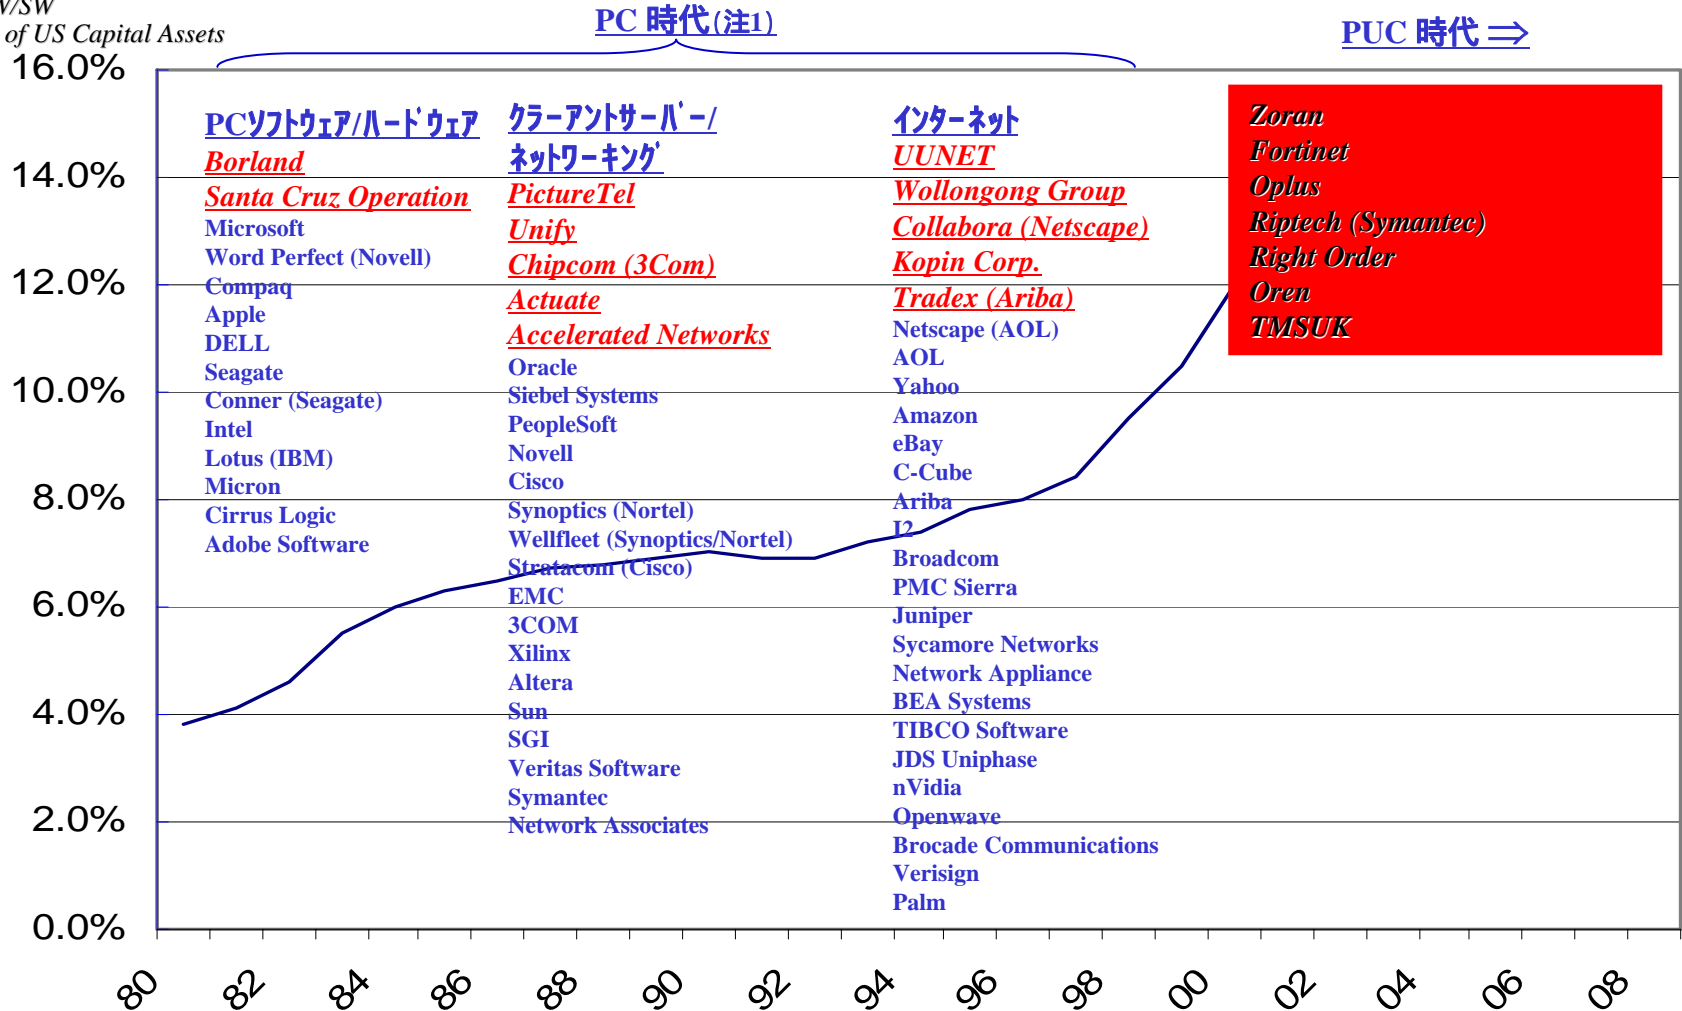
V/SW
of US Capital Assets

PC 時代(注1)

PUC 時代 ⇒

16.0%
14.0%
12.0%
10.0%
8.0%
6.0%
4.0%
2.0%
0.0%

PCｿﾌﾄｳｪｱ/ﾊｰﾄﾞｳｪｱ
Borland
Santa Cruz Operation
Microsoft
Word Perfect (Novell)
Compaq
Apple
DELL
Seagate
Conner (Seagate)
Intel
Lotus (IBM)
Micron
Cirrus Logic
Adobe Software

ｸﾗｰｱﾝﾄｻｰﾊﾞｰ/ ﾈｯﾄﾜｰｷﾝｸﾞ
PictureTel
Unify
Chipcom (3Com)
Actuate
Accelerated Networks
Oracle
Siebel Systems
PeopleSoft
Novell
Cisco
Synoptics (Nortel)
Wellfleet (Synoptics/Nortel)
Stratacom (Cisco)
EMC
3COM
Xilinx
Altera
Sun
SGI
Veritas Software
Symantec
Network Associates

ｲﾝﾀｰﾈｯﾄ
UUNET
Wollongong Group
Collabora (Netscape)
Kopin Corp.
Tradex (Ariba)
Netscape (AOL)
AOL
Yahoo
Amazon
eBay
C-Cube
Ariba
I2
Broadcom
PMC Sierra
Juniper
Sycamore Networks
Network Appliance
BEA Systems
TIBCO Software
JDS Uniphase
nVidia
Openwave
Brocade Communications
Verisign
Palm

Zoran
Fortinet
Oplus
Riptech (Symantec)
Right Order
Oren
TMSUK

80 82 84 86 88 90 92 94 96 98 00 02 04 06 08